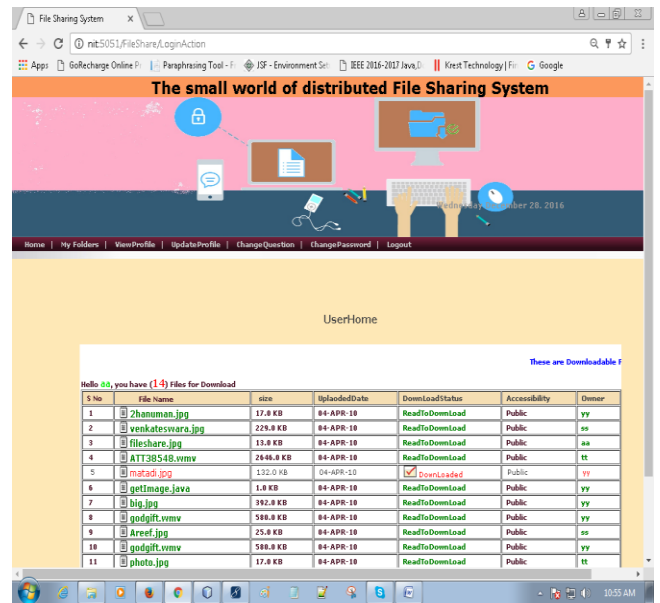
File Sharing System ×

nit:5051/FileShare/LoginAction

Apps GoRecharge Online Pr Paraphrasing Tool - Fr JSF - Environment Set IEEE 2016-2017 Java,D Krest Technology | Fir Google

The small world of distributed File Sharing System

Wednesday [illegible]mber 28, 2016

Home | My Folders | ViewProfile | UpdateProfile | ChangeQuestion | ChangePassword | Logout

UserHome

These are Downloadable F

Hello aa, you have (14) Files for Download

| S No | File Name | size | UplaodedDate | DownLoadStatus | Accessibility | Owner |
|---|---|---|---|---|---|---|
| 1 | 2hanuman.jpg | 17.0 KB | 04-APR-10 | ReadToDownLoad | Public | yy |
| 2 | venkateswara.jpg | 229.0 KB | 04-APR-10 | ReadToDownLoad | Public | ss |
| 3 | fileshare.jpg | 13.0 KB | 04-APR-10 | ReadToDownLoad | Public | aa |
| 4 | ATT38548.wmv | 2646.0 KB | 04-APR-10 | ReadToDownLoad | Public | tt |
| 5 | matadi.jpg | 132.0 KB | 04-APR-10 | DownLoaded | Public | yy |
| 6 | getImage.java | 1.0 KB | 04-APR-10 | ReadToDownLoad | Public | yy |
| 7 | big.jpg | 392.0 KB | 04-APR-10 | ReadToDownLoad | Public | yy |
| 8 | godgift.wmv | 508.0 KB | 04-APR-10 | ReadToDownLoad | Public | yy |
| 9 | Areef.jpg | 25.0 KB | 04-APR-10 | ReadToDownLoad | Public | ss |
| 10 | godgift.wmv | 508.0 KB | 04-APR-10 | ReadToDownLoad | Public | yy |
| 11 | photo.jpg | 17.0 KB | 04-APR-10 | ReadToDownLoad | Public | tt |

10:55 AM